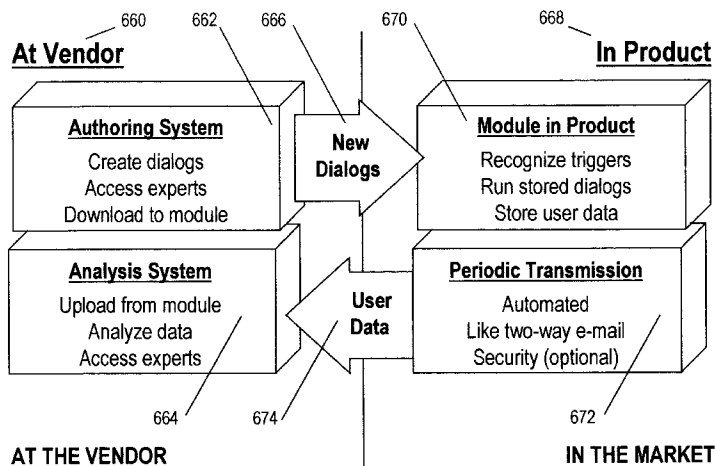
660

At Vendor

662

666

670

668

In Product

Authoring System

Create dialogs
Access experts
Download to module

New Dialogs

Module in Product

Recognize triggers
Run stored dialogs
Store user data

Analysis System

Upload from module
Analyze data
Access experts

User Data

Periodic Transmission

Automated
Like two-way e-mail
Security (optional)

664

674

672

AT THE VENDOR

IN THE MARKET